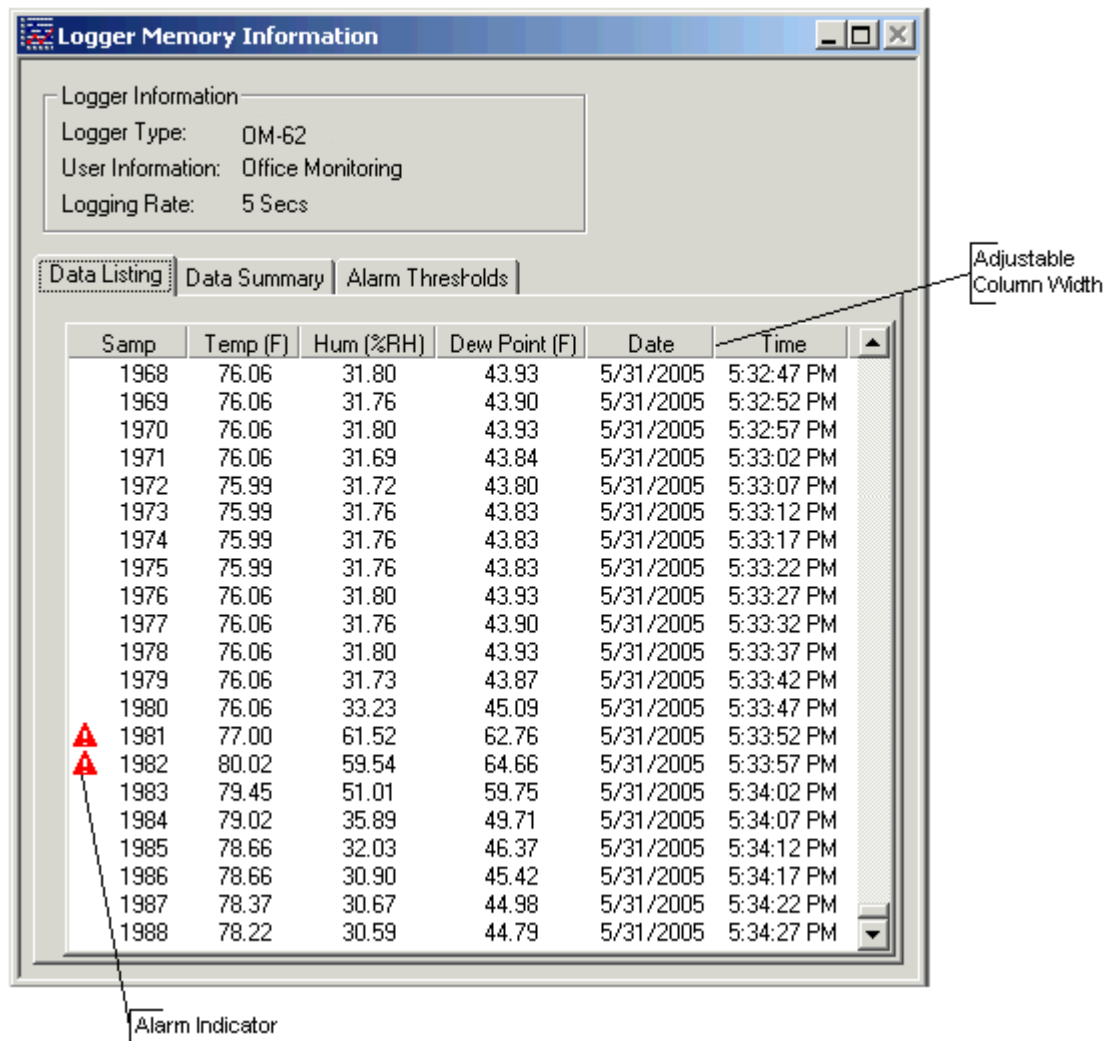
Logger Memory Information

Logger Information
Logger Type: OM-62
User Information: Office Monitoring
Logging Rate: 5 Secs

Data Listing | Data Summary | Alarm Thresholds

Adjustable Column Width

| Samp | Temp (F) | Hum (%RH) | Dew Point (F) | Date | Time |
|---|---|---|---|---|---|
| 1968 | 76.06 | 31.80 | 43.93 | 5/31/2005 | 5:32:47 PM |
| 1969 | 76.06 | 31.76 | 43.90 | 5/31/2005 | 5:32:52 PM |
| 1970 | 76.06 | 31.80 | 43.93 | 5/31/2005 | 5:32:57 PM |
| 1971 | 76.06 | 31.69 | 43.84 | 5/31/2005 | 5:33:02 PM |
| 1972 | 75.99 | 31.72 | 43.80 | 5/31/2005 | 5:33:07 PM |
| 1973 | 75.99 | 31.76 | 43.83 | 5/31/2005 | 5:33:12 PM |
| 1974 | 75.99 | 31.76 | 43.83 | 5/31/2005 | 5:33:17 PM |
| 1975 | 75.99 | 31.76 | 43.83 | 5/31/2005 | 5:33:22 PM |
| 1976 | 76.06 | 31.80 | 43.93 | 5/31/2005 | 5:33:27 PM |
| 1977 | 76.06 | 31.76 | 43.90 | 5/31/2005 | 5:33:32 PM |
| 1978 | 76.06 | 31.80 | 43.93 | 5/31/2005 | 5:33:37 PM |
| 1979 | 76.06 | 31.73 | 43.87 | 5/31/2005 | 5:33:42 PM |
| 1980 | 76.06 | 33.23 | 45.09 | 5/31/2005 | 5:33:47 PM |
| 1981 | 77.00 | 61.52 | 62.76 | 5/31/2005 | 5:33:52 PM |
| 1982 | 80.02 | 59.54 | 64.66 | 5/31/2005 | 5:33:57 PM |
| 1983 | 79.45 | 51.01 | 59.75 | 5/31/2005 | 5:34:02 PM |
| 1984 | 79.02 | 35.89 | 49.71 | 5/31/2005 | 5:34:07 PM |
| 1985 | 78.66 | 32.03 | 46.37 | 5/31/2005 | 5:34:12 PM |
| 1986 | 78.66 | 30.90 | 45.42 | 5/31/2005 | 5:34:17 PM |
| 1987 | 78.37 | 30.67 | 44.98 | 5/31/2005 | 5:34:22 PM |
| 1988 | 78.22 | 30.59 | 44.79 | 5/31/2005 | 5:34:27 PM |

Alarm Indicator